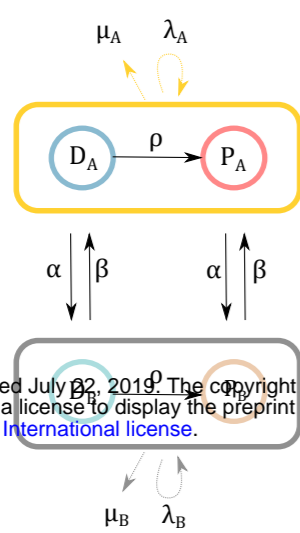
$\mu_A$ $\lambda_A$

$D_A$ $\rho$ $P_A$

$\alpha$ $\beta$ $\alpha$ $\beta$

$D_B$ $\rho$ $P_B$

ed July 22, 2019. The copyright
a license to display the preprint
International license.

$\mu_B$ $\lambda_B$